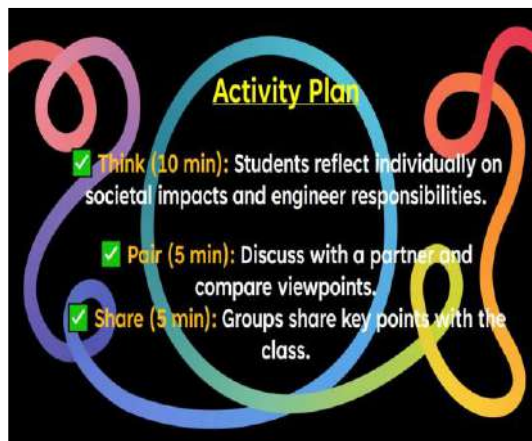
Activity Plan

✅ Think (10 min): Students reflect individually on societal impacts and engineer responsibilities.

✅ Pair (5 min): Discuss with a partner and compare viewpoints.

✅ Share (5 min): Groups share key points with the class.